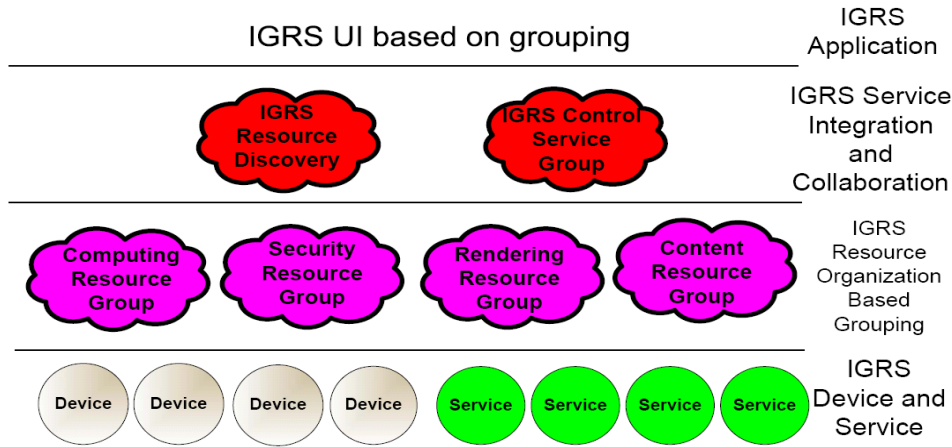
IGRS UI based on grouping

IGRS Application

IGRS Resource Discovery

IGRS Control Service Group

IGRS Service Integration and Collaboration

Computing Resource Group

Security Resource Group

Rendering Resource Group

Content Resource Group

IGRS Resource Organization Based Grouping

Device

Device

Device

Device

Service

Service

Service

Service

IGRS Device and Service